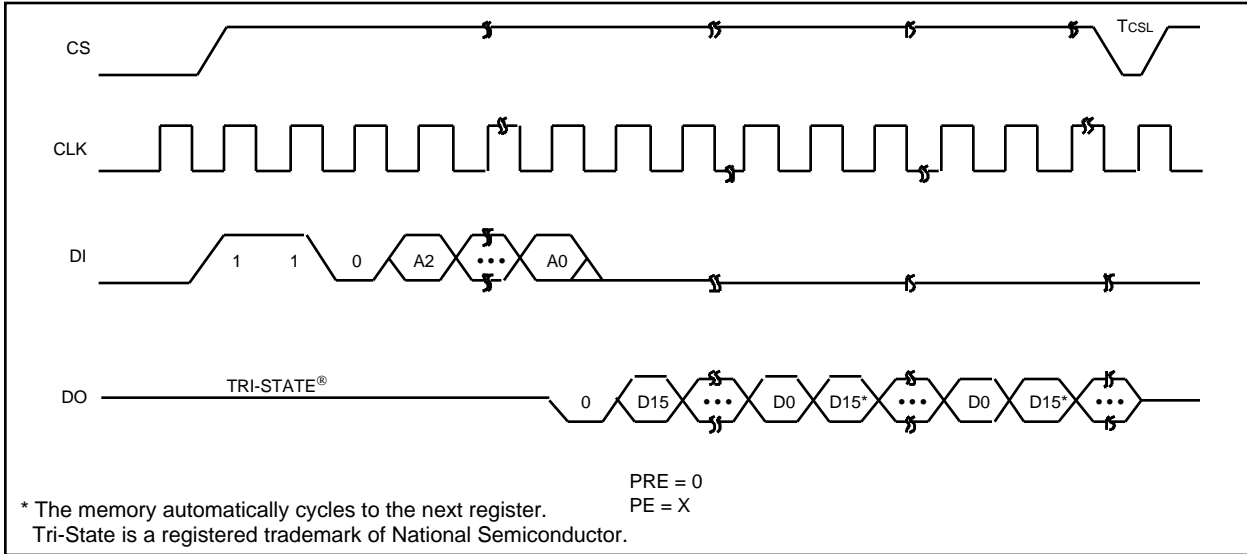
CS

$T_{CSL}$

CLK

DI

1

1

0

A2

• • •

A0

DO

TRI-STATE®

0

D15

• • •

D0

D15*

• • •

D0

D15*

• • •

PRE = 0
PE = X

* The memory automatically cycles to the next register.
Tri-State is a registered trademark of National Semiconductor.